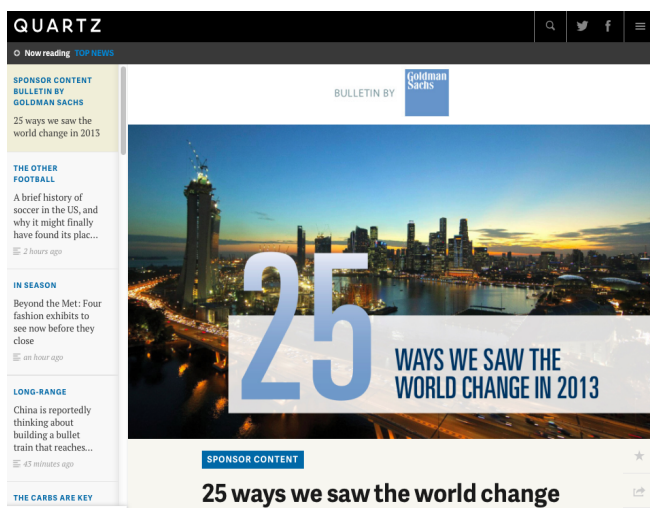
QUARTZ

Now reading TOP NEWS

SPONSOR CONTENT BULLETIN BY GOLDMAN SACHS
25 ways we saw the world change in 2013

THE OTHER FOOTBALL
A brief history of soccer in the US, and why it might finally have found its plac...
2 hours ago

IN SEASON
Beyond the Met: Four fashion exhibits to see now before they close
an hour ago

LONG-RANGE
China is reportedly thinking about building a bullet train that reaches...
45 minutes ago

THE CARBS ARE KEY

BULLETIN BY Goldman Sachs

25 WAYS WE SAW THE WORLD CHANGE IN 2013

SPONSOR CONTENT

25 ways we saw the world change